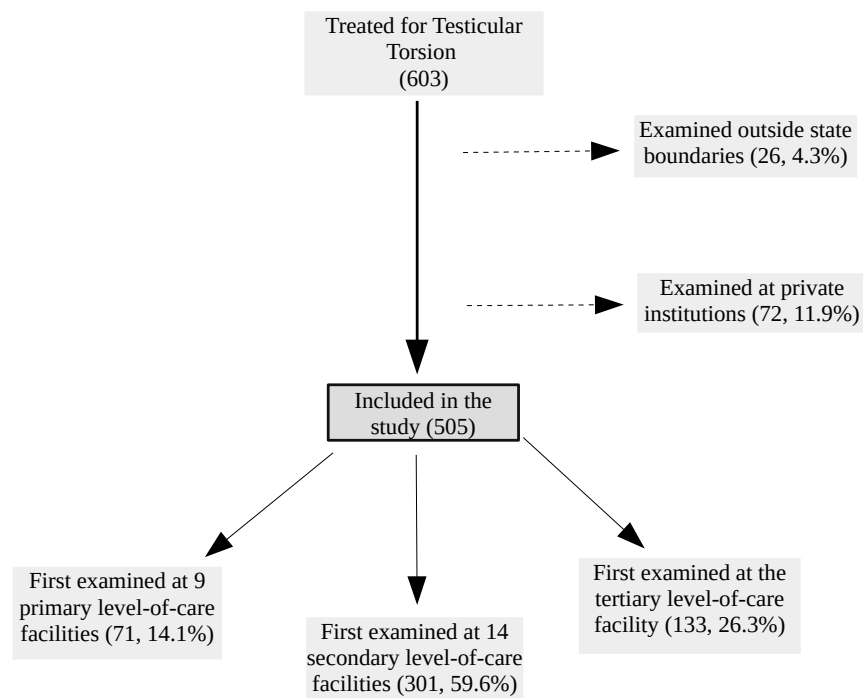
Treated for Testicular Torsion (603)

Examined outside state boundaries (26, 4.3%)

Examined at private institutions (72, 11.9%)

Included in the study (505)

First examined at 9 primary level-of-care facilities (71, 14.1%)

First examined at 14 secondary level-of-care facilities (301, 59.6%)

First examined at the tertiary level-of-care facility (133, 26.3%)